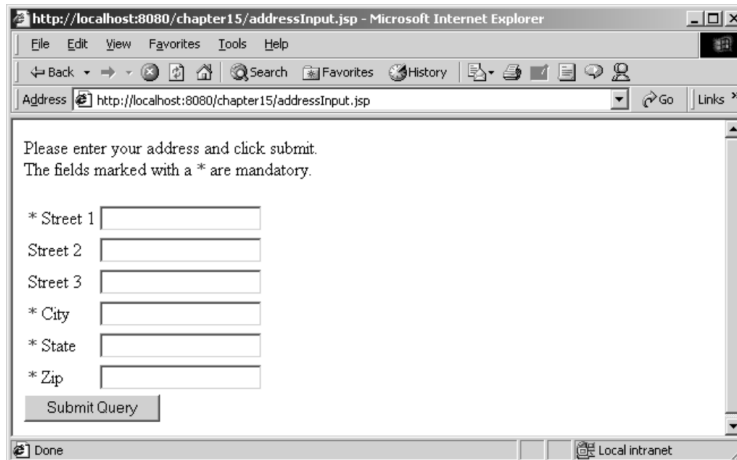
http://localhost:8080/chapter15/addressInput.jsp - Microsoft Internet Explorer

File Edit View Favorites Tools Help

Back Search Favorites History

Address http://localhost:8080/chapter15/addressInput.jsp Go Links

Please enter your address and click submit.
The fields marked with a * are mandatory.

* Street 1

Street 2

Street 3

* City

* State

* Zip

Submit Query

Done Local intranet